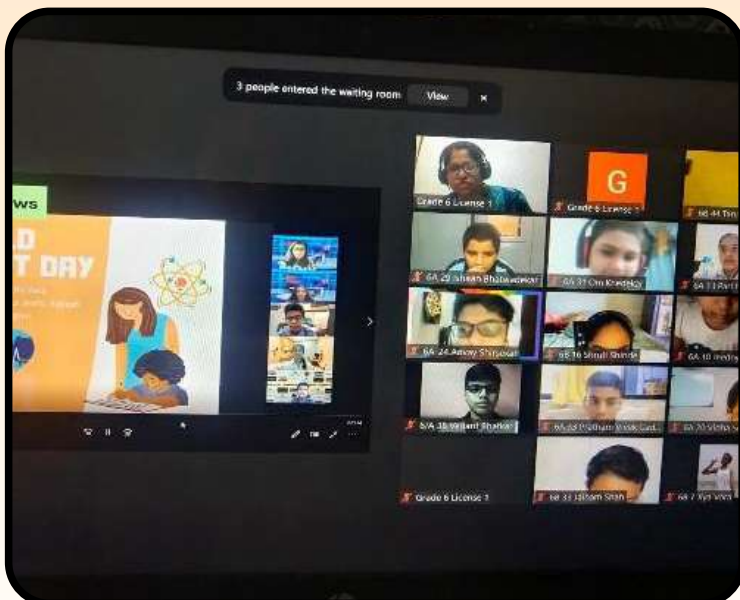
3 people entered the waiting room View ×

WS

LD

T DAY

Grade 6 License 1

G

Grade 6 License 1

6B 44 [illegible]

6A 29 Ishaan Bhatawadekar

6A 31 Om Kindekar

6A 13 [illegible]

6A 24 Anmoy Shrivastav

6B 16 Shruti Shinde

6A 10 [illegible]

6A 38 Vedant Shankar

6A 33 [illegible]

6A 20 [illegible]

Grade 6 License 1

6B 33 Ishaan Shah

6A 7 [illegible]